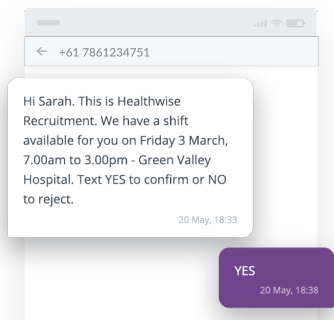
← +61 7861234751

Hi Sarah. This is Healthwise Recruitment. We have a shift available for you on Friday 3 March, 7.00am to 3.00pm - Green Valley Hospital. Text YES to confirm or NO to reject.

20 May, 18:33

YES

20 May, 18:38